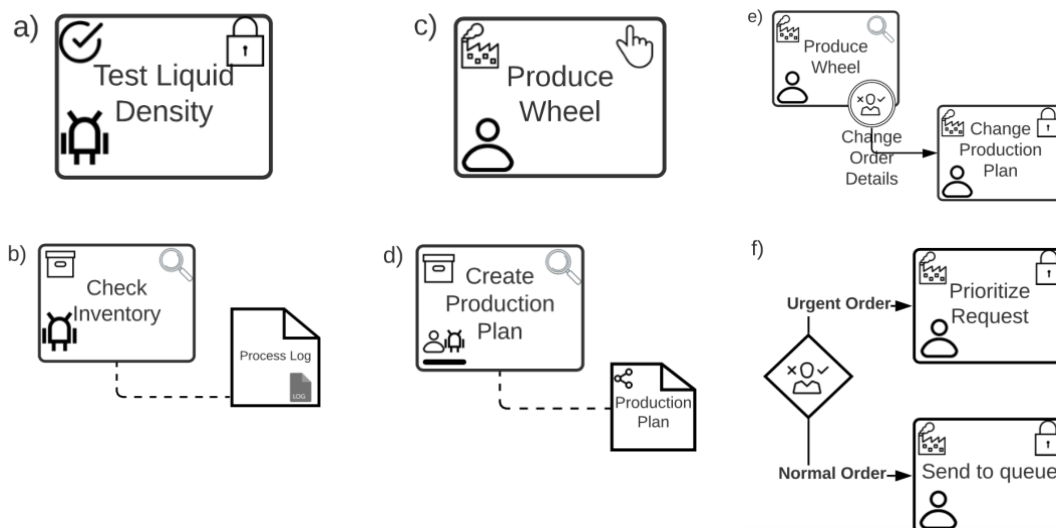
a)

Test Liquid Density

c)

Produce Wheel

e)

Produce Wheel

Change Order Details

Change Production Plan

b)

Check Inventory

Process Log

LOG

d)

Create Production Plan

Production Plan

f)

Urgent Order

Prioritize Request

Normal Order

Send to queue